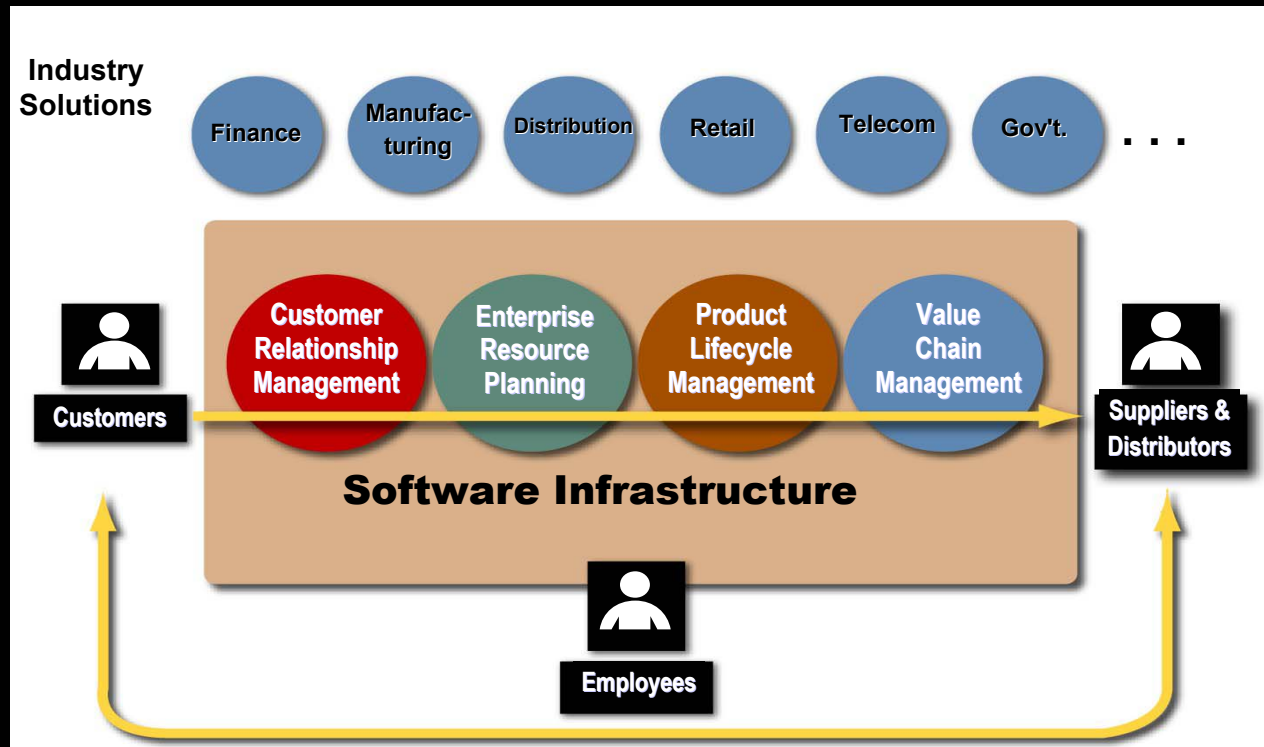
Industry Solutions

Finance

Manufacturing

Distribution

Retail

Telecom

Gov't.

. . .

Customer Relationship Management

Enterprise Resource Planning

Product Lifecycle Management

Value Chain Management

Customers

Suppliers & Distributors

Software Infrastructure

Employees